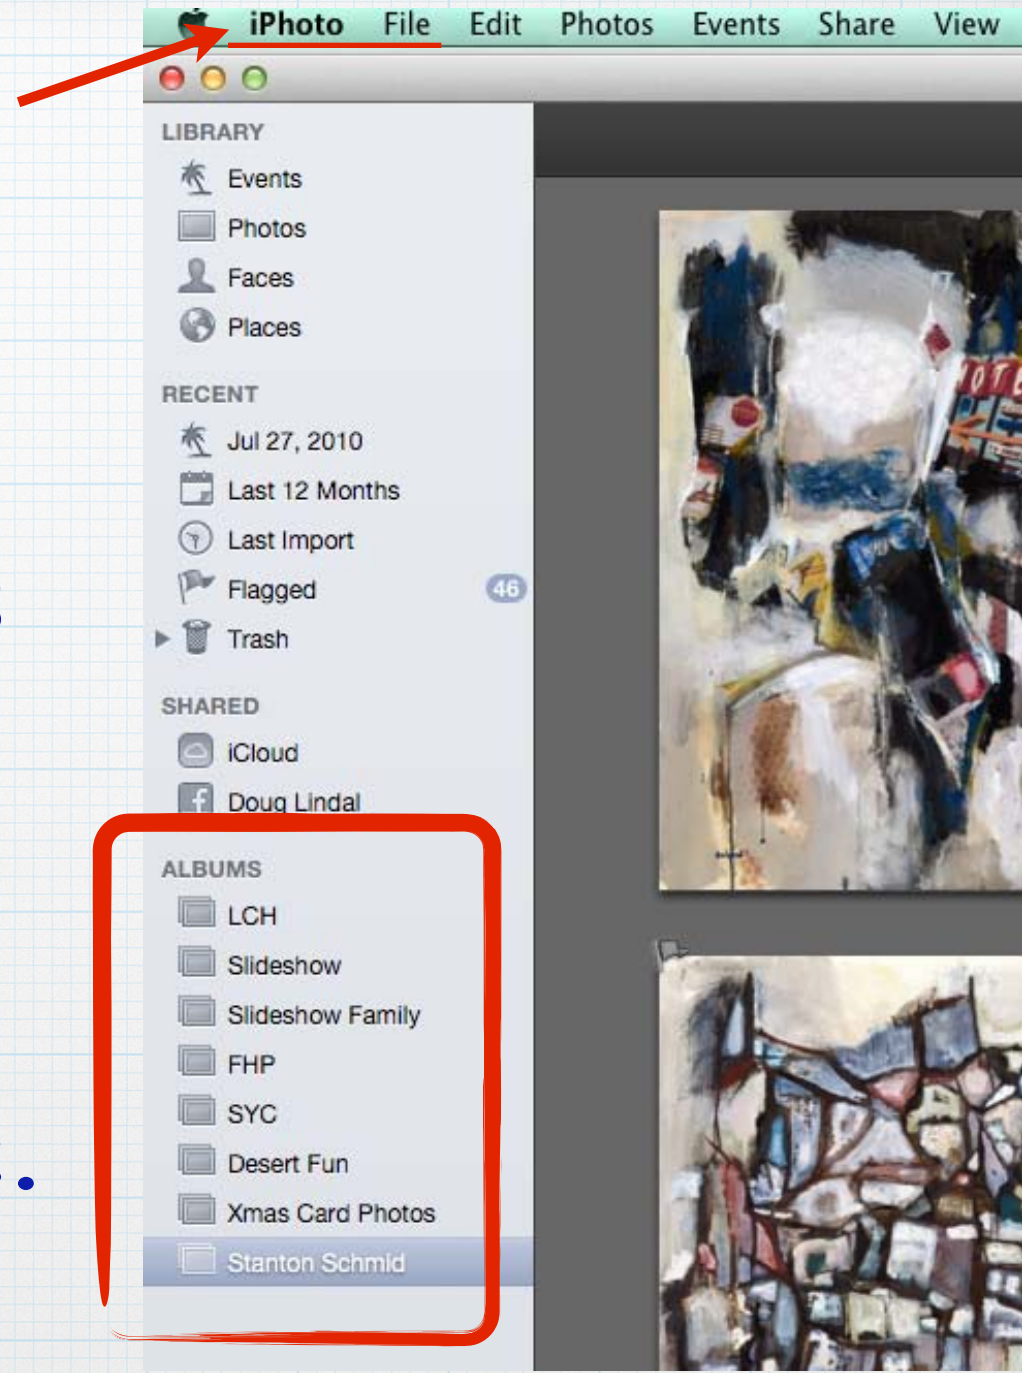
iPhoto File Edit Photos Events Share View

LIBRARY
Events
Photos
Faces
Places

RECENT
Jul 27, 2010
Last 12 Months
Last Import
Flagged 46
Trash

SHARED
iCloud
Doug Lindal

ALBUMS
LCH
Slideshow
Slideshow Family
FHP
SYC
Desert Fun
Xmas Card Photos
Stanton Schmid